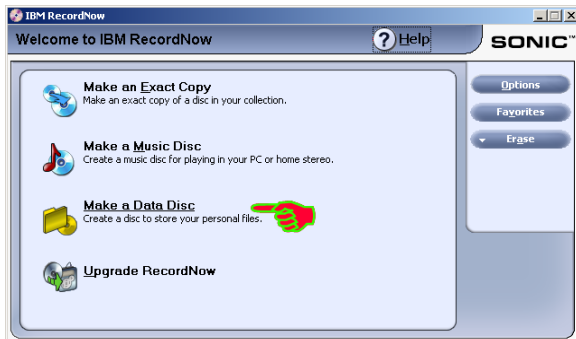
IBM RecordNow

Welcome to IBM RecordNow

Help

SONIC™

Make an Exact Copy
Make an exact copy of a disc in your collection.

Make a Music Disc
Create a music disc for playing in your PC or home stereo.

Make a Data Disc
Create a disc to store your personal files.

Upgrade RecordNow

Options

Favorites

Erase